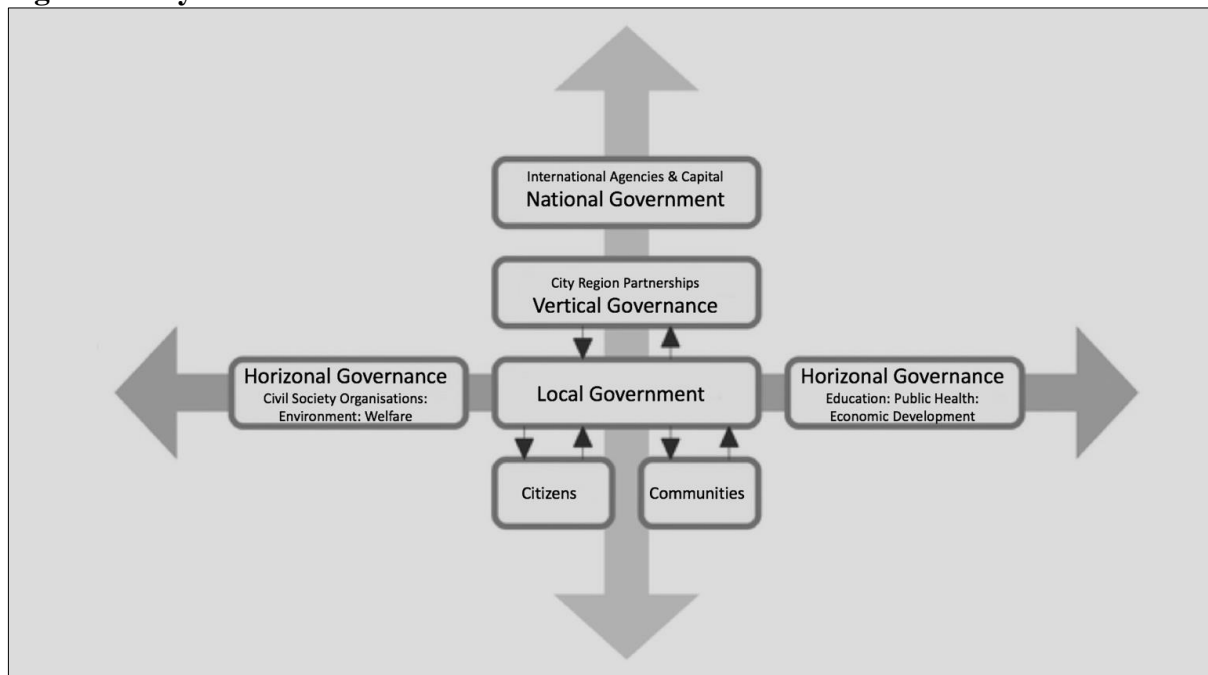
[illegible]

International Agencies & Capital
National Government

City Region Partnerships
Vertical Governance

Horizonal Governance
Civil Society Organisations: Environment: Welfare

Local Government

Horizonal Governance
Education: Public Health: Economic Development

Citizens

Communities